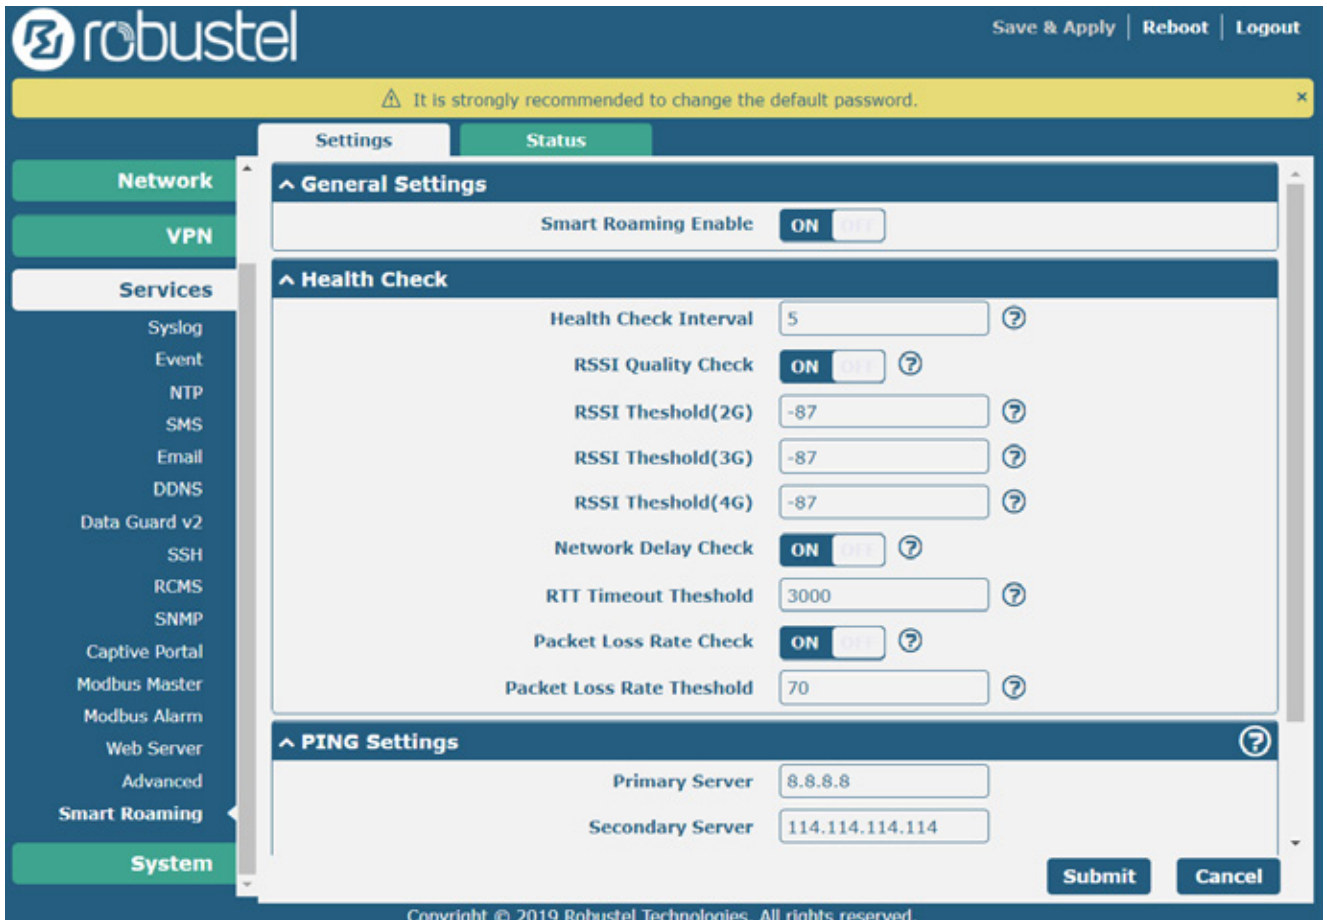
robustel

Save & Apply | Reboot | Logout

⚠ It is strongly recommended to change the default password. ×

Settings | Status

Network
VPN
Services
Syslog
Event
NTP
SMS
Email
DDNS
Data Guard v2
SSH
RCMS
SNMP
Captive Portal
Modbus Master
Modbus Alarm
Web Server
Advanced
Smart Roaming
System

^ General Settings

Smart Roaming Enable ON OFF

^ Health Check

Health Check Interval 5 ?

RSSI Quality Check ON OFF ?

RSSI Theshold(2G) -87 ?

RSSI Theshold(3G) -87 ?

RSSI Theshold(4G) -87 ?

Network Delay Check ON OFF ?

RTT Timeout Theshold 3000 ?

Packet Loss Rate Check ON OFF ?

Packet Loss Rate Theshold 70 ?

^ PING Settings ?

Primary Server 8.8.8.8

Secondary Server 114.114.114.114

Submit Cancel

Copyright © 2019 Robustel Technologies. All rights reserved.